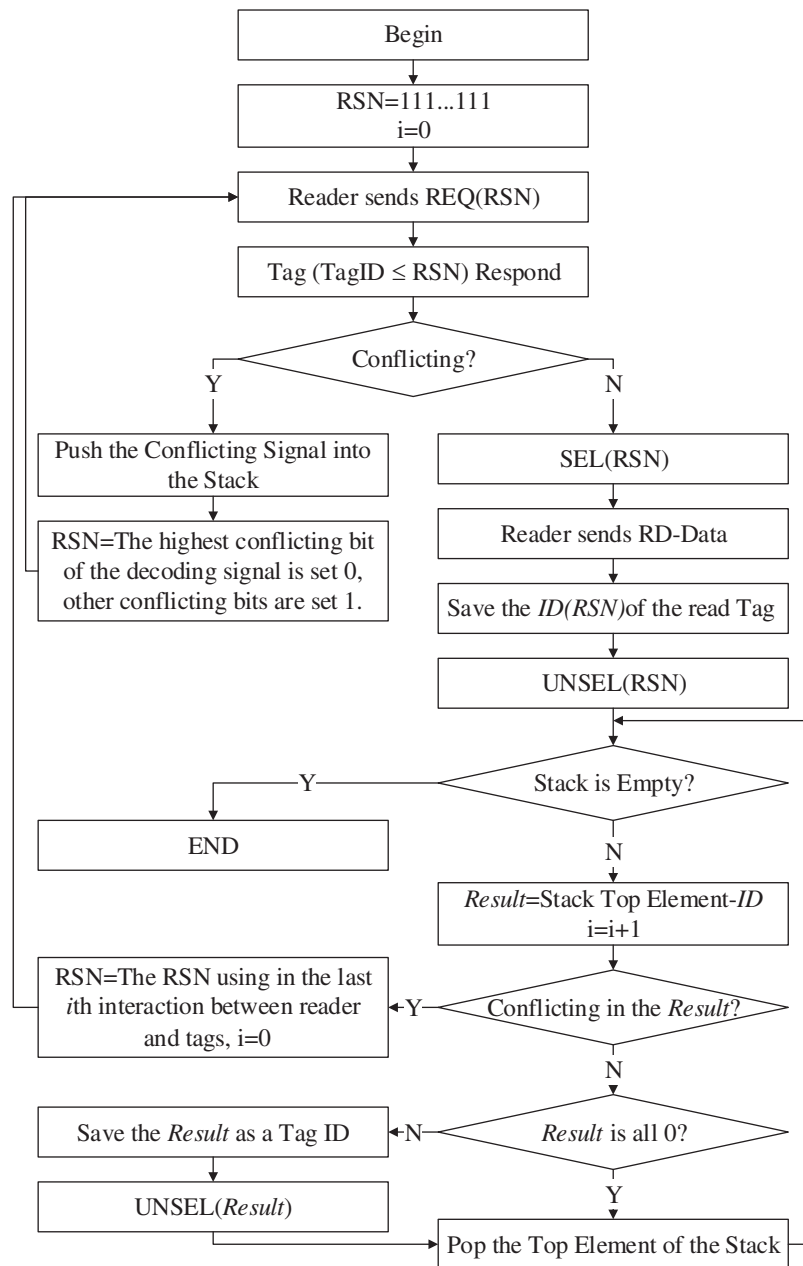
Begin

RSN=111...111
i=0

Reader sends REQ(RSN)

Tag (TagID $\leq$ RSN) Respond

Conflicting?

Y

N

Push the Conflicting Signal into the Stack

RSN=The highest conflicting bit of the decoding signal is set 0, other conflicting bits are set 1.

SEL(RSN)

Reader sends RD-Data

Save the *ID(RSN)*of the read Tag

UNSEL(RSN)

Y

Stack is Empty?

END

N

*Result*=Stack Top Element-*ID*
i=i+1

RSN=The RSN using in the last *i*th interaction between reader and tags, i=0

Y

Conflicting in the *Result*?

N

Save the *Result* as a Tag ID

N

*Result* is all 0?

Y

UNSEL(*Result*)

Pop the Top Element of the Stack